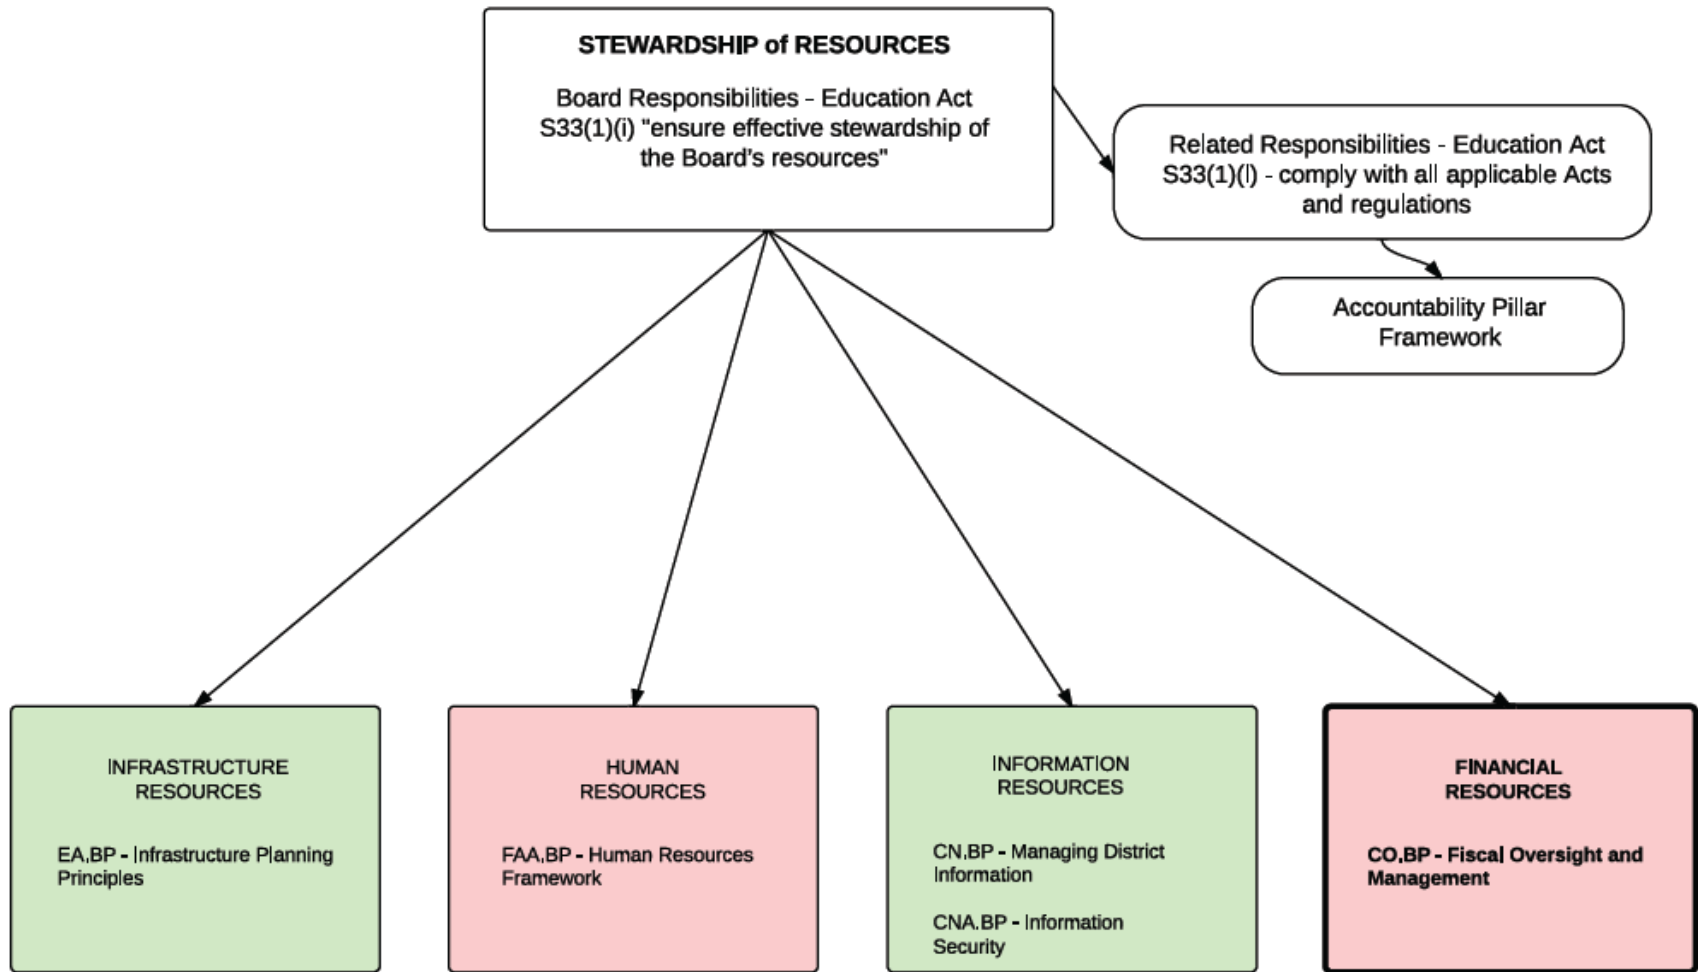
STEWARDSHIP of RESOURCES

Board Responsibilities - Education Act S33(1)(i) "ensure effective stewardship of the Board's resources"

Related Responsibilities - Education Act S33(1)(l) - comply with all applicable Acts and regulations

Accountability Pillar Framework

INFRASTRUCTURE RESOURCES

EA.BP - Infrastructure Planning Principles

HUMAN RESOURCES

FAA.BP - Human Resources Framework

INFORMATION RESOURCES

CN.BP - Managing District Information

CNA.BP - Information Security

FINANCIAL RESOURCES

CO.BP - Fiscal Oversight and Management